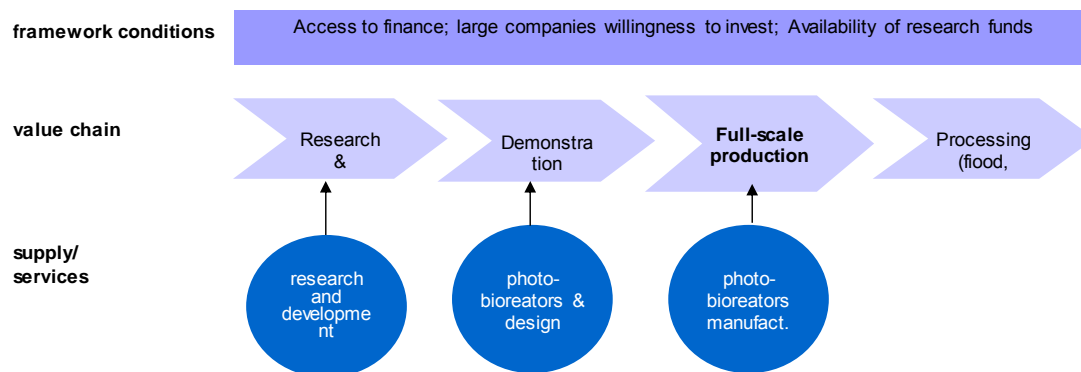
framework conditions

Access to finance; large companies willingness to invest; Availability of research funds

value chain

Research &

Demonstra tion

Full-scale production

Processing (fiood,

supply/ services

research and developme nt

photo-bioreators & design

photo-bioreators manufact.